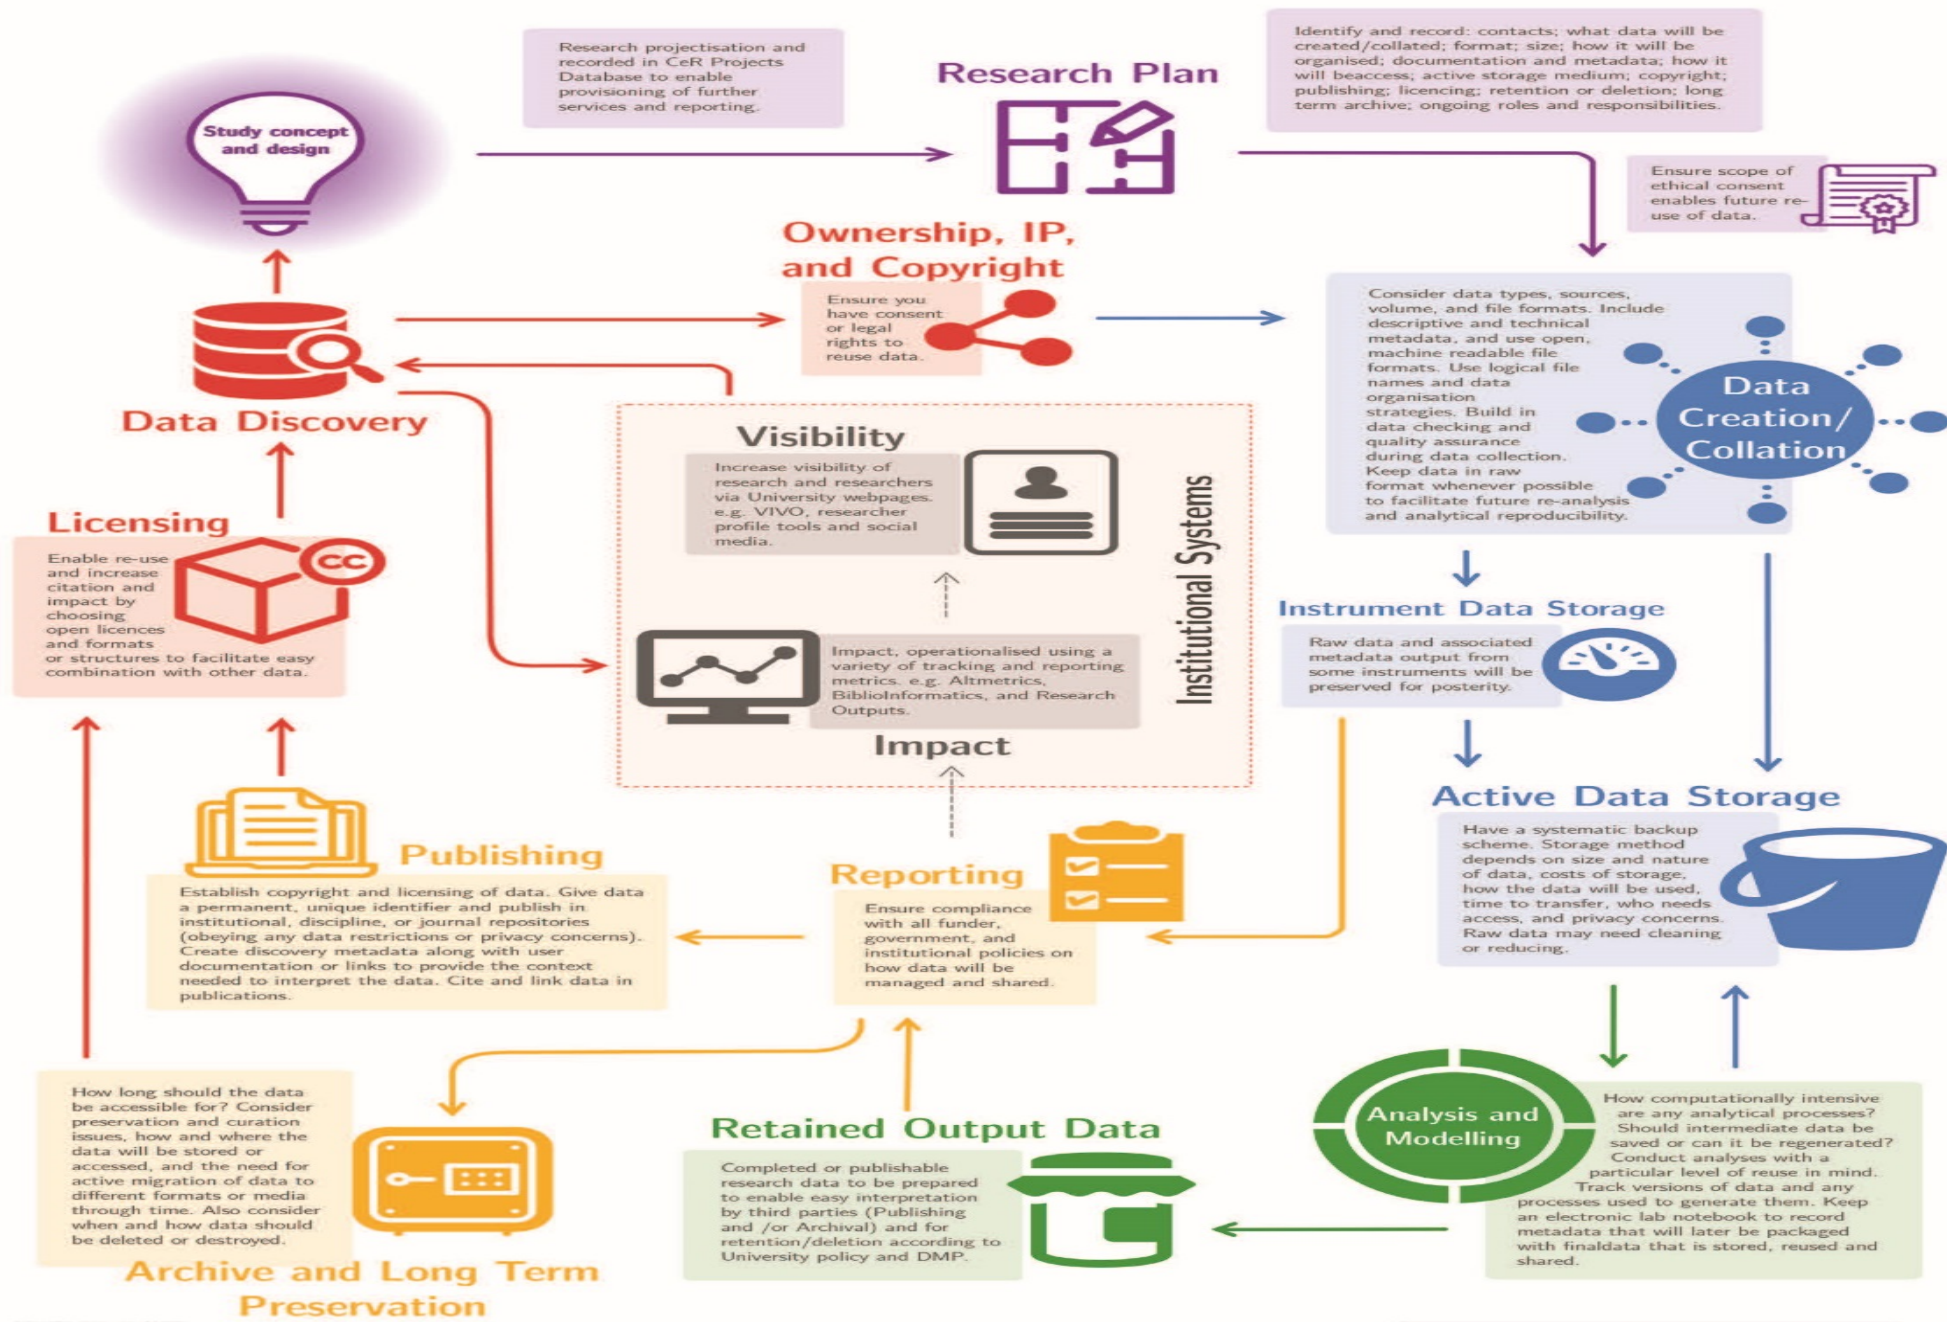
Research projectisation and recorded in CeR Projects Database to enable provisioning of further services and reporting.

Research Plan

Identify and record: contacts; what data will be created/collated; format; size; how it will be organised; documentation and metadata; how it will beaccess; active storage medium; copyright; publishing; licencing; retention or deletion; long term archive; ongoing roles and responsibilities.

Study concept and design

Ensure scope of ethical consent enables future re-use of data.

Ownership, IP, and Copyright

Ensure you have consent or legal rights to reuse data.

Consider data types, sources, volume, and file formats. Include descriptive and technical metadata, and use open, machine readable file formats. Use logical file names and data organisation strategies. Build in data checking and quality assurance during data collection. Keep data in raw format whenever possible to facilitate future re-analysis and analytical reproducibility.

Data Creation/ Collation

Data Discovery

Visibility

Increase visibility of research and researchers via University webpages. e.g. VIVO, researcher profile tools and social media.

Institutional Systems

Licensing

Enable re-use and increase citation and impact by choosing open licences and formats or structures to facilitate easy combination with other data.

Impact, operationalised using a variety of tracking and reporting metrics. e.g. Altmetrics, BiblioInformatics, and Research Outputs.

Impact

Instrument Data Storage

Raw data and associated metadata output from some instruments will be preserved for posterity.

Active Data Storage

Have a systematic backup scheme. Storage method depends on size and nature of data, costs of storage, how the data will be used, time to transfer, who needs access, and privacy concerns. Raw data may need cleaning or reducing.

Publishing

Establish copyright and licensing of data. Give data a permanent, unique identifier and publish in institutional, discipline, or journal repositories (obeying any data restrictions or privacy concerns). Create discovery metadata along with user documentation or links to provide the context needed to interpret the data. Cite and link data in publications.

Reporting

Ensure compliance with all funder, government, and institutional policies on how data will be managed and shared.

How long should the data be accessible for? Consider preservation and curation issues, how and where the data will be stored or accessed, and the need for active migration of data to different formats or media through time. Also consider when and how data should be deleted or destroyed.

Archive and Long Term Preservation

Retained Output Data

Completed or publishable research data to be prepared to enable easy interpretation by third parties (Publishing and /or Archival) and for retention/deletion according to University policy and DMP.

Analysis and Modelling

How computationally intensive are any analytical processes? Should intermediate data be saved or can it be regenerated? Conduct analyses with a particular level of reuse in mind. Track versions of data and any processes used to generate them. Keep an electronic lab notebook to record metadata that will later be packaged with finaldata that is stored, reused and shared.